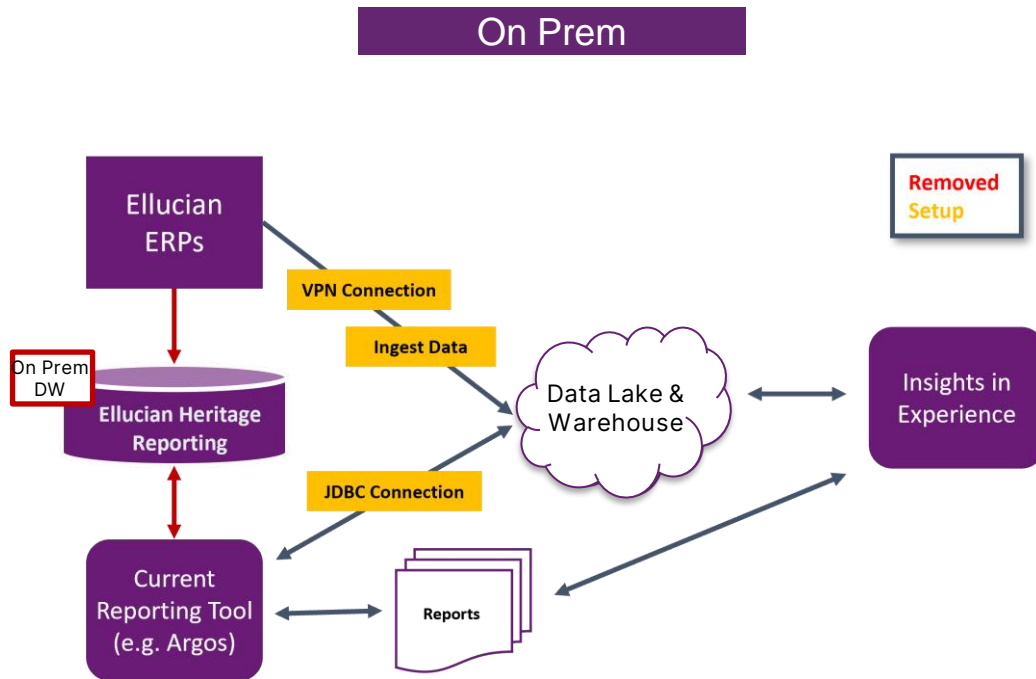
On Prem

Removed
Setup

Ellucian ERPs

VPN Connection

Ingest Data

On Prem DW

Ellucian Heritage Reporting

Data Lake & Warehouse

Insights in Experience

JDBC Connection

Current Reporting Tool (e.g. Argos)

Reports